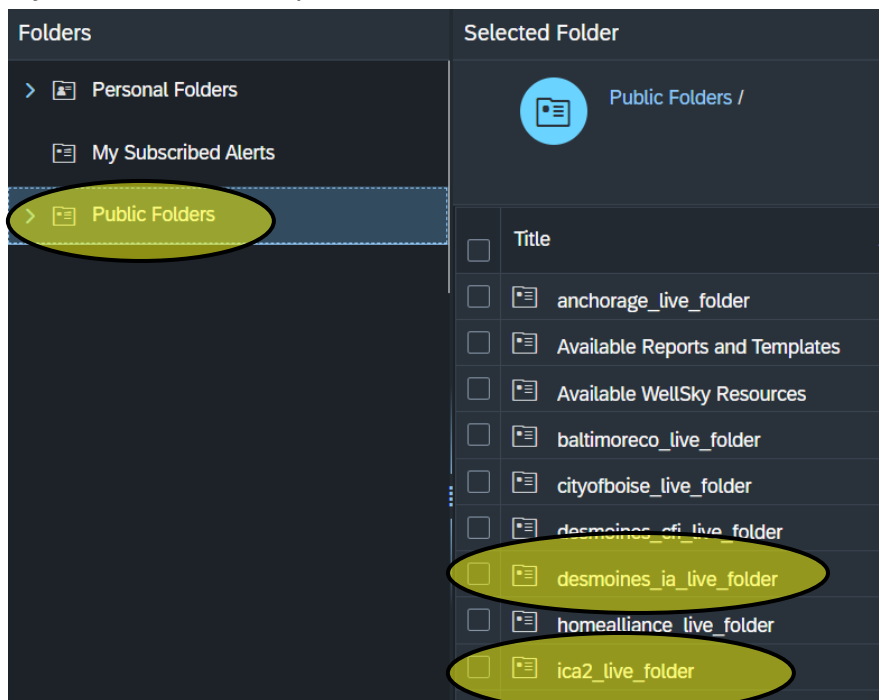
Folders

Personal Folders

My Subscribed Alerts

Public Folders

Selected Folder

Public Folders /

Title

anchorage_live_folder

Available Reports and Templates

Available WellSky Resources

baltimoreco_live_folder

cityofboise_live_folder

desmoines_cfi_live_folder

desmoines_ia_live_folder

homealliance_live_folder

ica2_live_folder